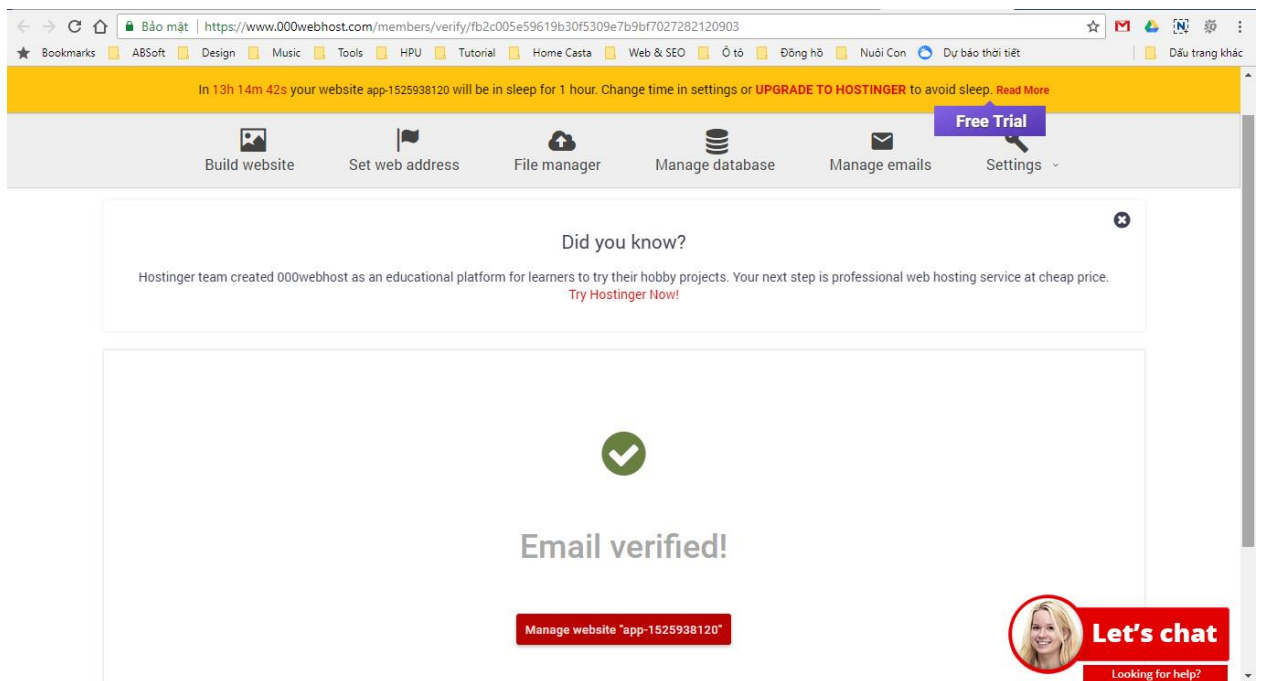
Bảo mật | https://www.000webhost.com/members/verify/fb2c005e59619b30f5309e7b9bf7027282120903

Bookmarks ABSoft Design Music Tools HPU Tutorial Home Casta Web & SEO Ô tô Đồng hồ Nuôi Con Dự báo thời tiết Dấu trang khác

In 13h 14m 42s your website app-1525938120 will be in sleep for 1 hour. Change time in settings or UPGRADE TO HOSTINGER to avoid sleep. Read More

Free Trial

Build website Set web address File manager Manage database Manage emails Settings

Did you know?

Hostinger team created 000webhost as an educational platform for learners to try their hobby projects. Your next step is professional web hosting service at cheap price. Try Hostinger Now!

Email verified!

Manage website "app-1525938120"

Let's chat

Looking for help?